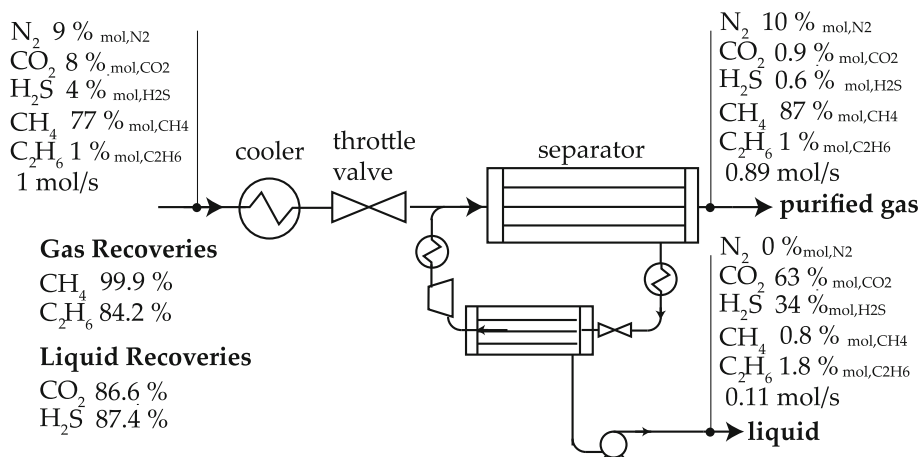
$N_2$ 9 $\%_{mol,N2}$
$CO_2$ 8 $\%_{mol,CO2}$
$H_2S$ 4 $\%_{mol,H2S}$
$CH_4$ 77 $\%_{mol,CH4}$
$C_2H_6$ 1 $\%_{mol,C2H6}$
1 mol/s

cooler

throttle valve

separator

$N_2$ 10 $\%_{mol,N2}$
$CO_2$ 0.9 $\%_{mol,CO2}$
$H_2S$ 0.6 $\%_{mol,H2S}$
$CH_4$ 87 $\%_{mol,CH4}$
$C_2H_6$ 1 $\%_{mol,C2H6}$
0.89 mol/s

purified gas

Gas Recoveries
$CH_4$ 99.9 %
$C_2H_6$ 84.2 %

Liquid Recoveries
$CO_2$ 86.6 %
$H_2S$ 87.4 %

$N_2$ 0 $\%_{mol,N2}$
$CO_2$ 63 $\%_{mol,CO2}$
$H_2S$ 34 $\%_{mol,H2S}$
$CH_4$ 0.8 $\%_{mol,CH4}$
$C_2H_6$ 1.8 $\%_{mol,C2H6}$
0.11 mol/s

liquid